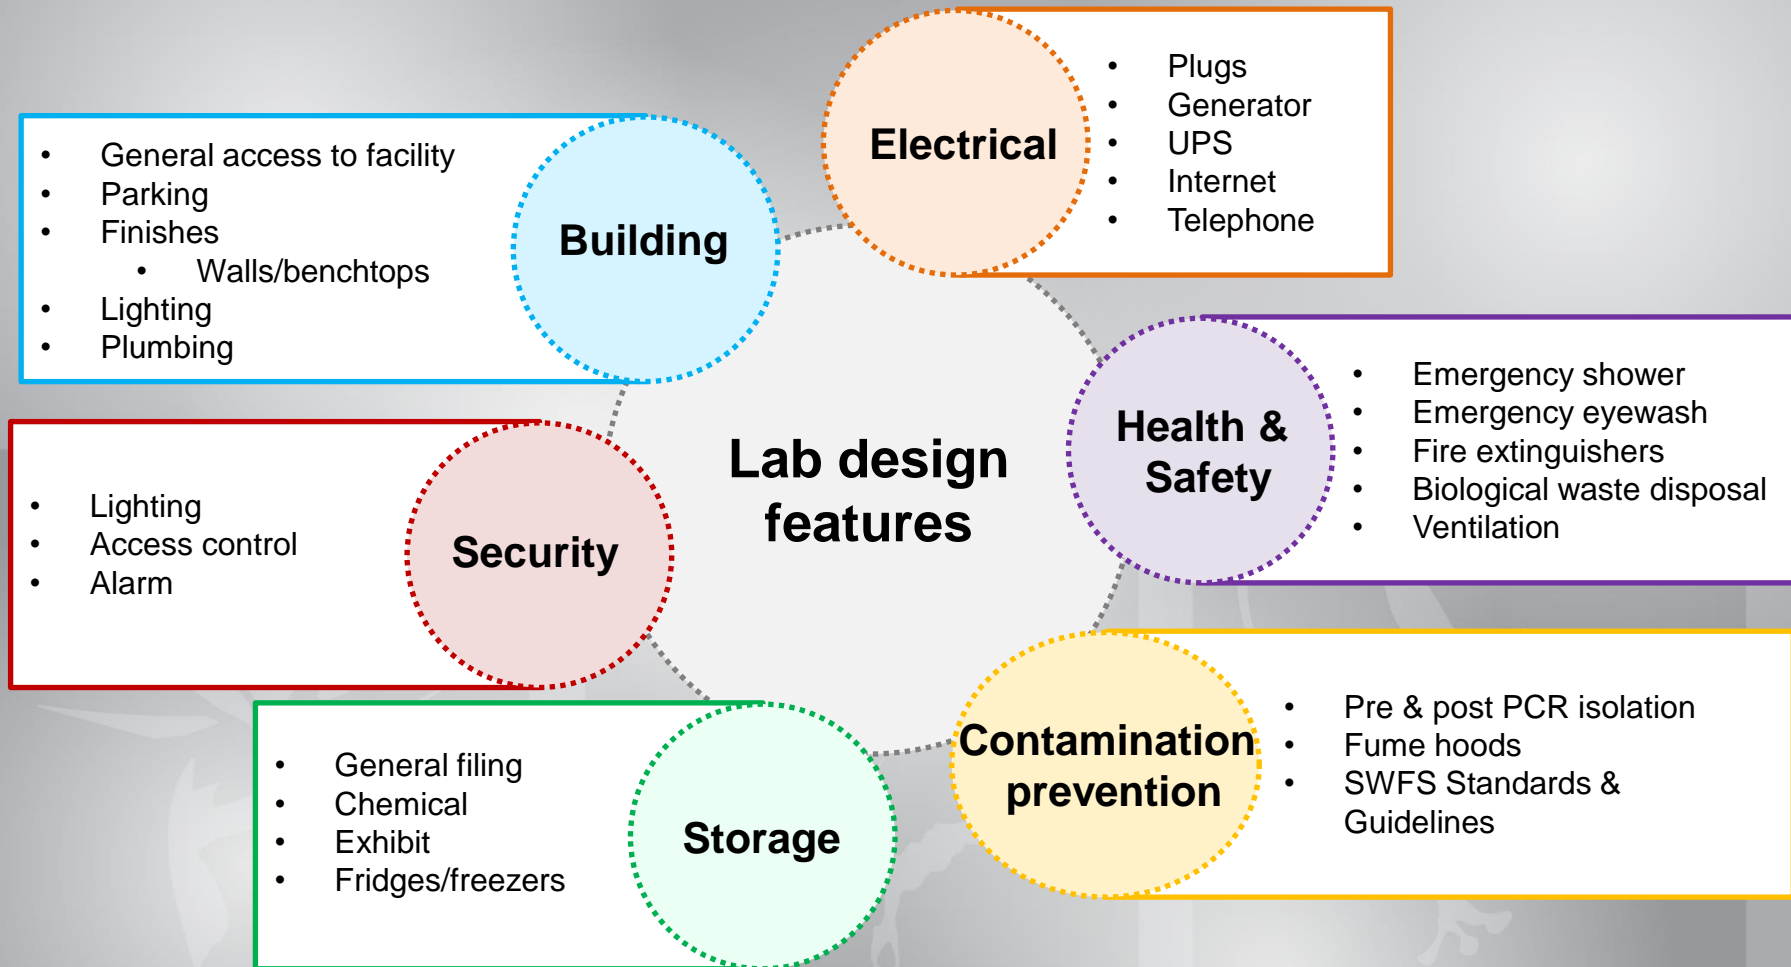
Lab design features

Electrical
- Plugs
- Generator
- UPS
- Internet
- Telephone

Building
- General access to facility
- Parking
- Finishes
  - Walls/benchtops
- Lighting
- Plumbing

Health & Safety
- Emergency shower
- Emergency eyewash
- Fire extinguishers
- Biological waste disposal
- Ventilation

Security
- Lighting
- Access control
- Alarm

Contamination prevention
- Pre & post PCR isolation
- Fume hoods
- SWFS Standards & Guidelines

Storage
- General filing
- Chemical
- Exhibit
- Fridges/freezers